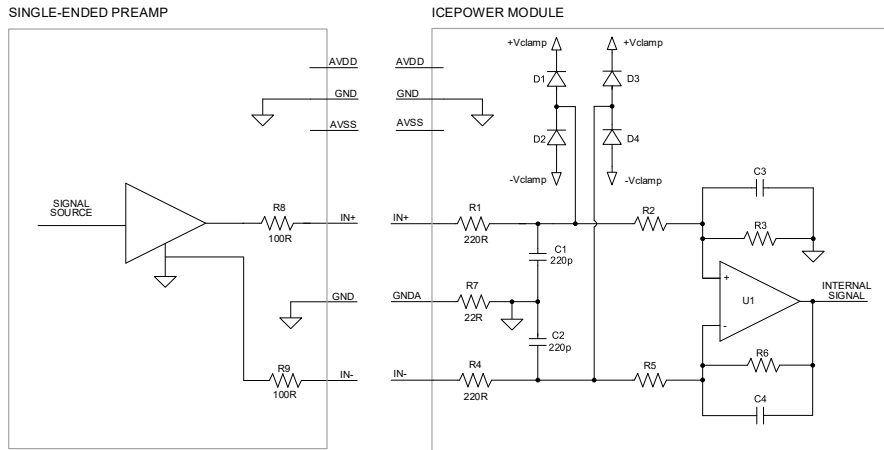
SINGLE-ENDED PREAMP

ICEPOWER MODULE

AVDD
GND
AVSS
SIGNAL SOURCE
R8
100R
IN+
GND
R9
100R
IN-

AVDD
GND
AVSS
+Vclamp
D1
D2
-Vclamp
+Vclamp
D3
D4
-Vclamp
IN+
R1
220R
C1
220p
GNDA
R7
22R
C2
220p
IN-
R4
220R
R2
C3
R3
+
U1
-
INTERNAL SIGNAL
R5
R6
C4